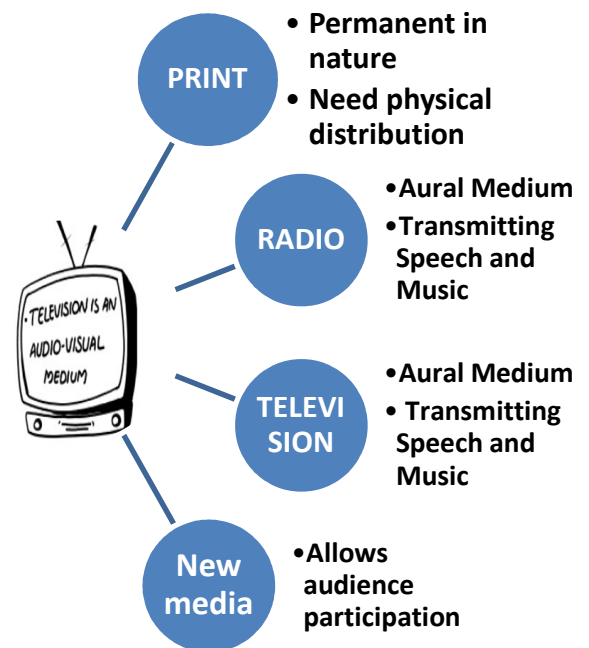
PRINT

• Permanent in nature
• Need physical distribution

RADIO

•Aural Medium
•Transmitting Speech and Music

• TELEVISION IS AN AUDIO-VISUAL MEDIUM

TELEVI SION

•Aural Medium
• Transmitting Speech and Music

New media

•Allows audience participation